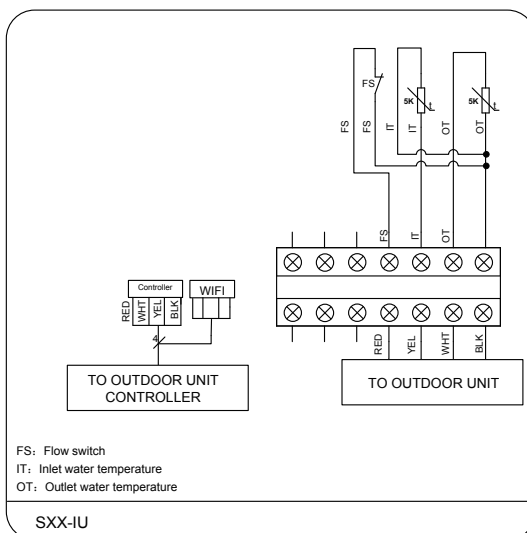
FS
FS
FS
5K
IT
IT
5K
OT
OT
FS
IT
OT

Controller
RED
WHT
YEL
BLK
WIFI

RED
YEL
WHT
BLK

TO OUTDOOR UNIT CONTROLLER

TO OUTDOOR UNIT

FS：Flow switch
IT：Inlet water temperature
OT：Outlet water temperature

SXX-IU